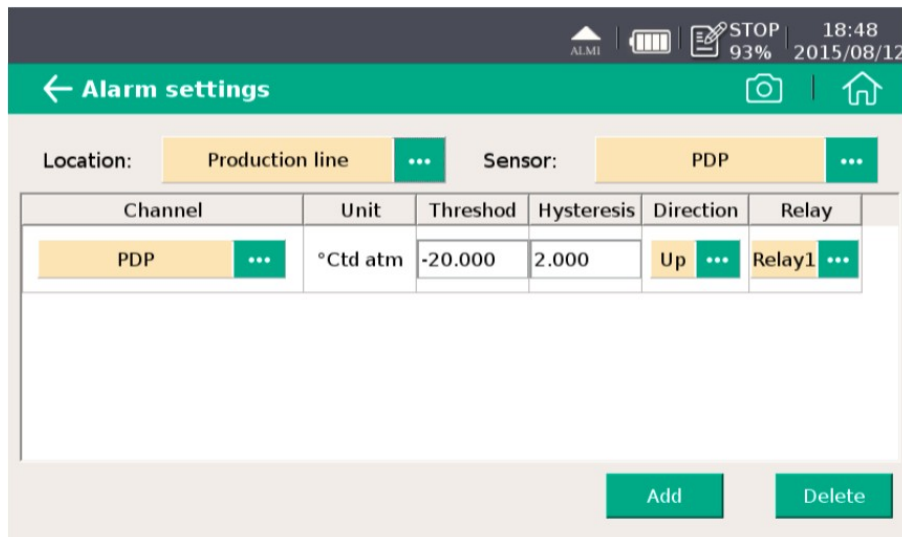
ALMI STOP 93% 18:48 2015/08/12

← Alarm settings

Location: Production line ··· Sensor: PDP ···

| Channel | Unit | Threshod | Hysteresis | Direction | Relay |
|---|---|---|---|---|---|
| PDP ··· | °Ctd atm | -20.000 | 2.000 | Up ··· | Relay1 ··· |

Add Delete